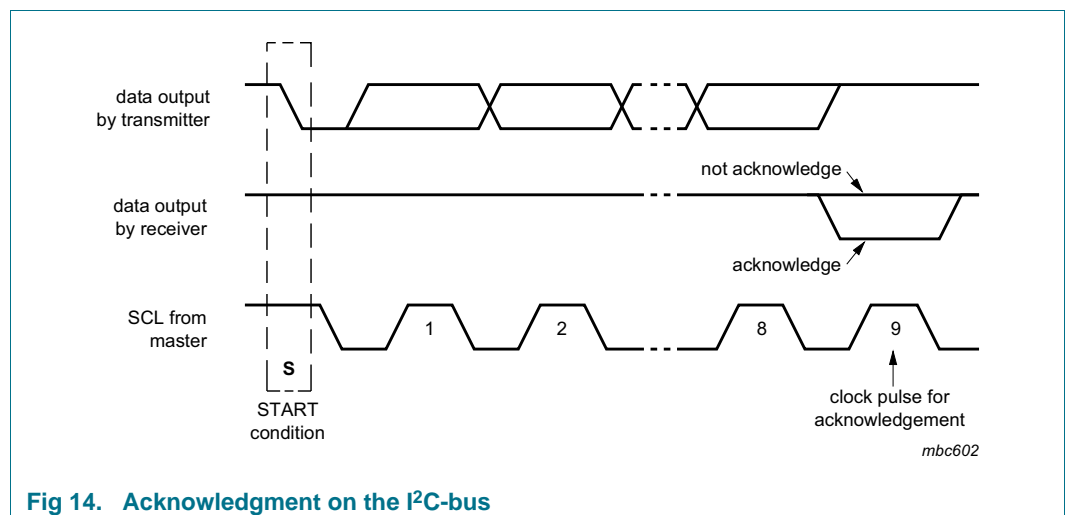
data output by transmitter

not acknowledge

data output by receiver

acknowledge

SCL from master

1

2

8

9

S

START condition

clock pulse for acknowledgement

mbc602

Fig 14. Acknowledgment on the I$^2$C-bus